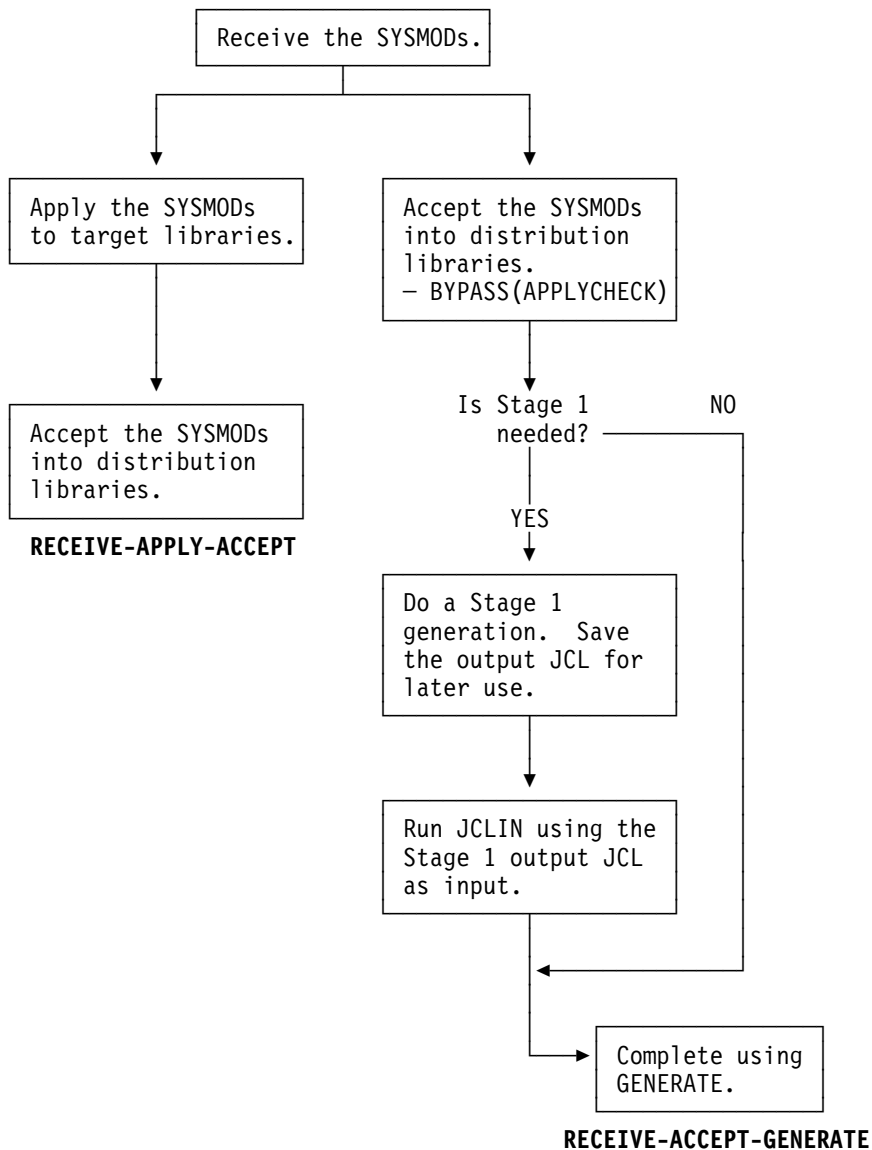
Receive the SYSMODs.

Apply the SYSMODs to target libraries.

Accept the SYSMODs into distribution libraries.

RECEIVE-APPLY-ACCEPT

Accept the SYSMODs into distribution libraries.
— BYPASS(APPLYCHECK)

Is Stage 1 needed?

NO

YES

Do a Stage 1 generation. Save the output JCL for later use.

Run JCLIN using the Stage 1 output JCL as input.

Complete using GENERATE.

RECEIVE-ACCEPT-GENERATE